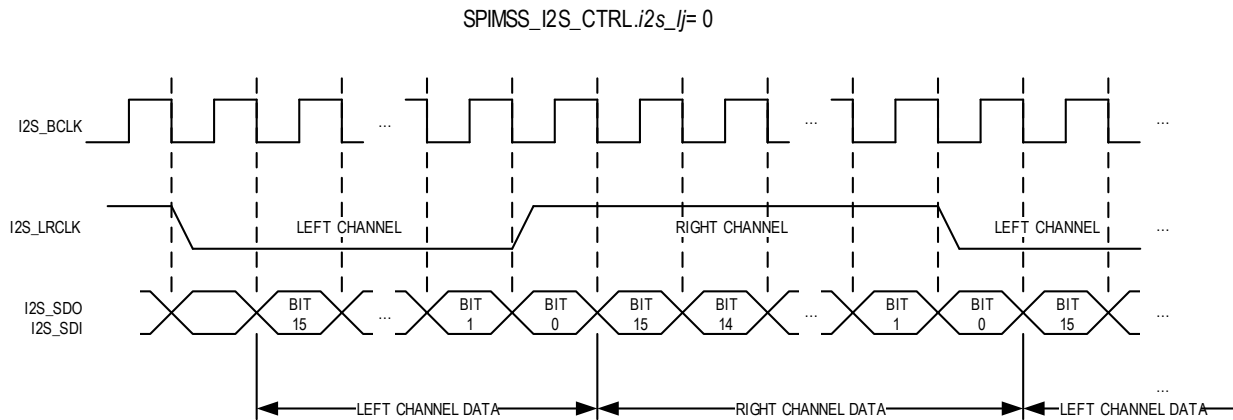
SPIMSS_I2S_CTRL.*i2s_lj*= 0

I2S_BCLK
...
...
...

I2S_LRCLK
LEFT CHANNEL
RIGHT CHANNEL
LEFT CHANNEL
...

I2S_SDO
I2S_SDI
BIT 15
...
BIT 1
BIT 0
BIT 15
BIT 14
...
BIT 1
BIT 0
BIT 15
...

...
LEFT CHANNEL DATA
RIGHT CHANNEL DATA
LEFT CHANNEL DATA